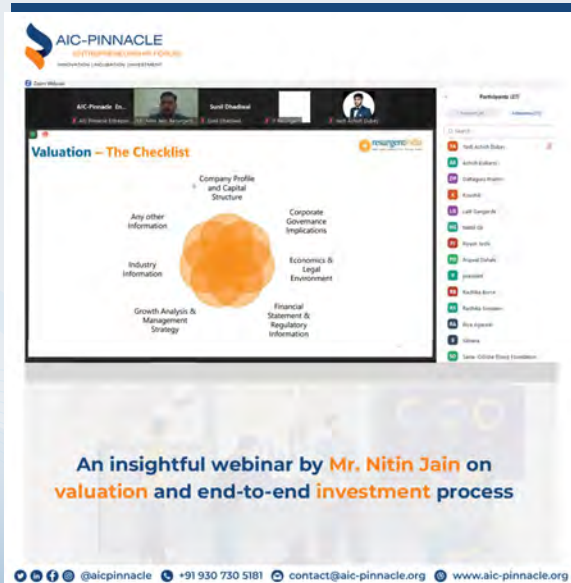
AIC-PINNACLE
ENTREPRENEURSHIP FORUM
INNOVATION | INCUBATION | INVESTMENT

Zoom Webinar

AIC-Pinnacle En...
Sunil Dhadiwal
Participants (27)

Valuation – The Checklist

resurgent india

Company Profile and Capital Structure

Corporate Governance Implications

Economics & Legal Environment

Financial Statement & Regulatory Information

Growth Analysis & Management Strategy

Industry Information

Any other Information

Search

An insightful webinar by Mr. Nitin Jain on valuation and end-to-end investment process

@aicpinnacle +91 930 730 5181 contact@aic-pinnacle.org www.aic-pinnacle.org